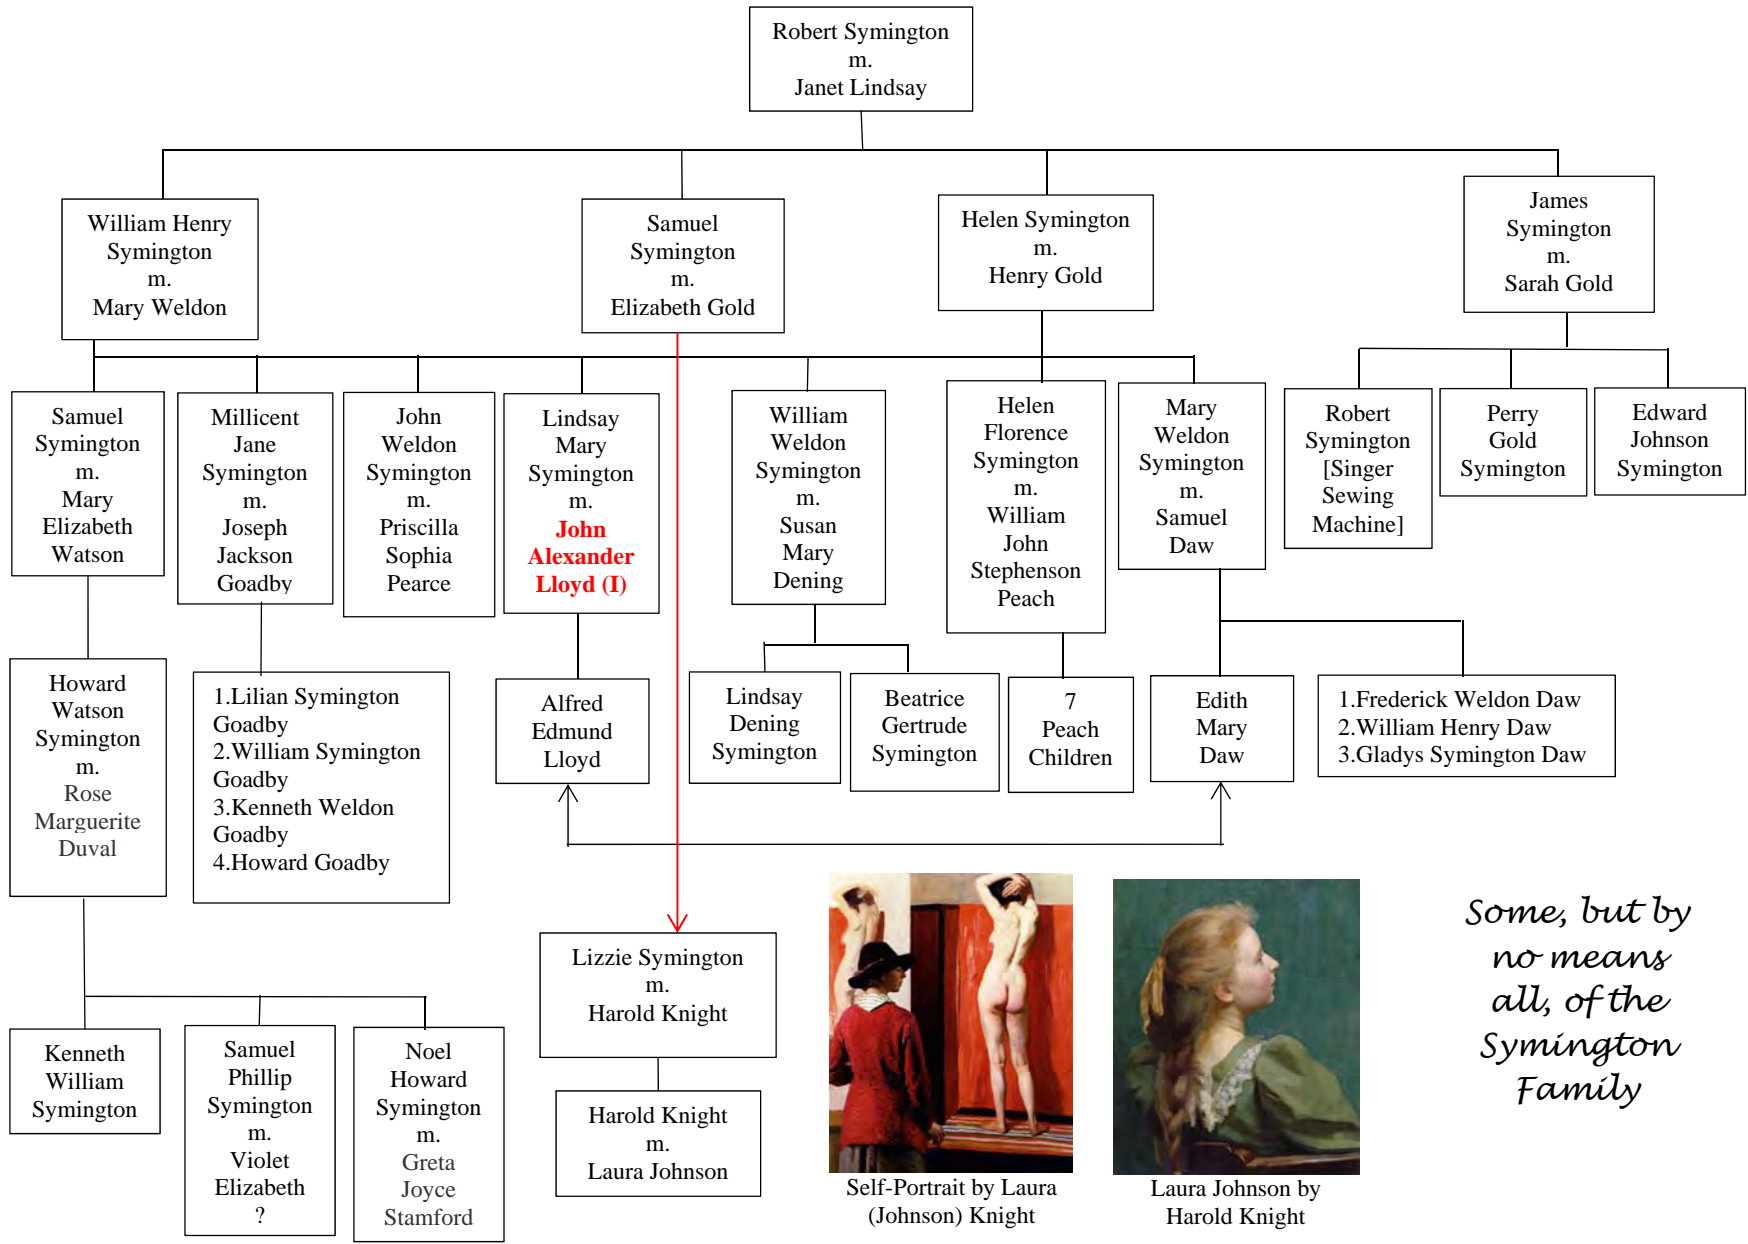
Robert Symington
m.
Janet Lindsay

William Henry Symington
m.
Mary Weldon

Samuel Symington
m.
Elizabeth Gold

Helen Symington
m.
Henry Gold

James Symington
m.
Sarah Gold

Samuel Symington
m.
Mary Elizabeth Watson

Millicent Jane Symington
m.
Joseph Jackson Goadby

John Weldon Symington
m.
Priscilla Sophia Pearce

Lindsay Mary Symington
m.
John Alexander Lloyd (I)

William Weldon Symington
m.
Susan Mary Dening

Helen Florence Symington
m.
William John Stephenson Peach

Mary Weldon Symington
m.
Samuel Daw

Robert Symington [Singer Sewing Machine]

Perry Gold Symington

Edward Johnson Symington

Howard Watson Symington
m.
Rose Marguerite Duval

1.Lilian Symington Goadby
2.William Symington Goadby
3.Kenneth Weldon Goadby
4.Howard Goadby

Alfred Edmund Lloyd

Lindsay Dening Symington

Beatrice Gertrude Symington

7 Peach Children

Edith Mary Daw

1.Frederick Weldon Daw
2.William Henry Daw
3.Gladys Symington Daw

Lizzie Symington
m.
Harold Knight

Harold Knight
m.
Laura Johnson

Kenneth William Symington

Samuel Phillip Symington
m.
Violet Elizabeth
?

Noel Howard Symington
m.
Greta Joyce Stamford

Self-Portrait by Laura (Johnson) Knight

Laura Johnson by Harold Knight

Some, but by no means all, of the Symington Family